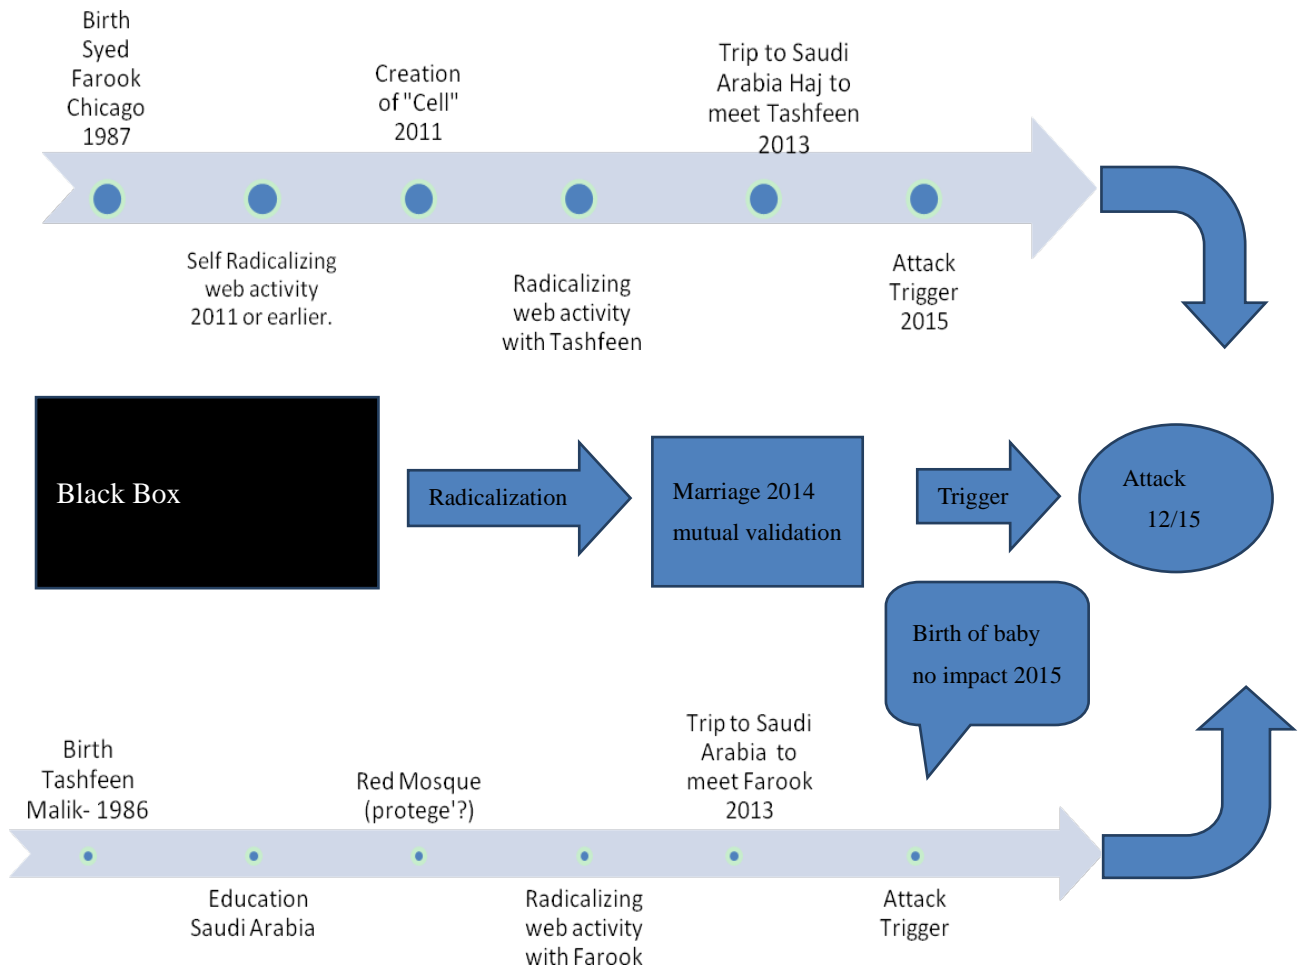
Birth Syed Farook Chicago 1987

Creation of "Cell" 2011

Trip to Saudi Arabia Haj to meet Tashfeen 2013

Self Radicalizing web activity 2011 or earlier.

Radicalizing web activity with Tashfeen

Attack Trigger 2015

Black Box

Radicalization

Marriage 2014 mutual validation

Trigger

Attack 12/15

Birth of baby no impact 2015

Birth Tashfeen Malik- 1986

Red Mosque (protege'?)

Trip to Saudi Arabia to meet Farook 2013

Education Saudi Arabia

Radicalizing web activity with Farook

Attack Trigger